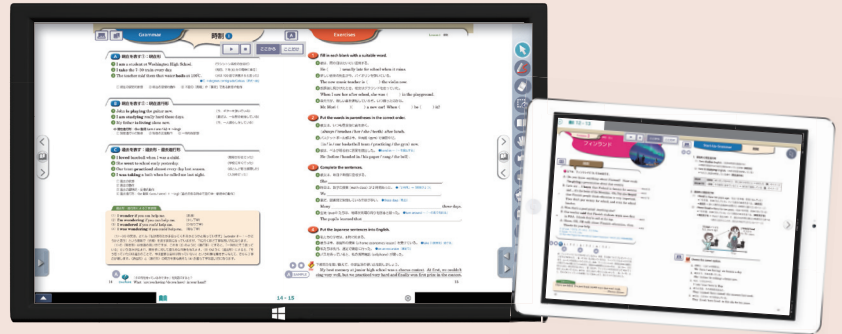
Grammar

時制

Exercises

ここから

ここまで

I am a student at Washington High School.

I take the 7:30 train every day.

The teacher said that water boils at 100℃.

Julia is playing the guitar now.

I am studying really hard these days.

My father is being tired now.

I heard baseball when I was a child.

She went to school early yesterday.

Our team practiced almost every day last season.

I was talking to her when he called me last night.

I wonder if you can help me.

I'm wondering if you can help me.

I wondered if you could help me.

I was wondering if you could help me.

Fill in each blank with a suitable word.

Put the words in parentheses in the correct order.

Complete the sentences.

Put the Japanese sentences into English.

My best memory at junior high school was a chorus contest. At first, we couldn't sing very well, but we practiced very hard and finally won first prize in the contest.

14 - 15

フィンランド